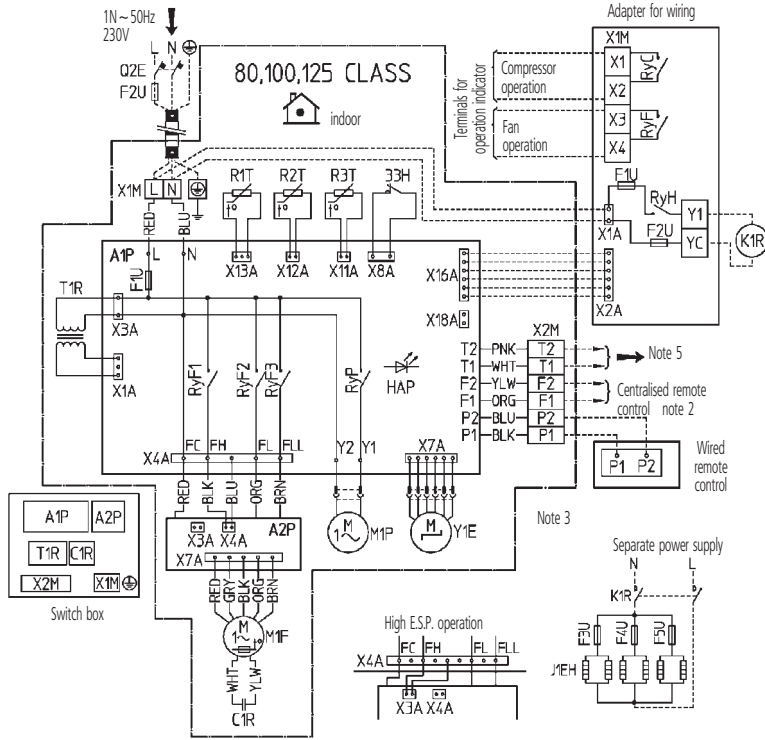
1N~50Hz
230V

L N

Q2E
F2U

80,100,125 CLASS

indoor

Adapter for wiring

X1M

Terminals for operation indicator

X1
Compressor operation
X2
RyC

X3
Fan operation
X4
RyF

X1M L N

R1T R2T R3T 33H

RED BLU

A1P L N

F1U

X13A X12A X11A X8A

F1U
RyH
Y1
X1A
F2U
YC
K1R

X16A

X2A

T1R

X3A

X18A

X1A

RyF1 RyF2 RyF3 RyP

HAP

X2M
T2 PNK T2
T1 WHT T1
F2 YLW F2
F1 ORG F1
P2 BLU P2
P1 BLK P1

Note 5

Centralised remote control note 2

X4A FC FH FL FLL

Y2 Y1

X7A

P1 P2

Wired remote control

RED BLK BLU ORG BRN

X3A X4A A2P

X7A

M1P

Y1E

Note 3

A1P A2P

T1R C1R

X2M X1M

Switch box

RED GRY BLK ORG BRN

M1F

WHT YLW

C1R

High E.S.P. operation

X4A FC FH FL FLL

X3A X4A

Separate power supply

N L

K1R

F3U F4U F5U

J1EH